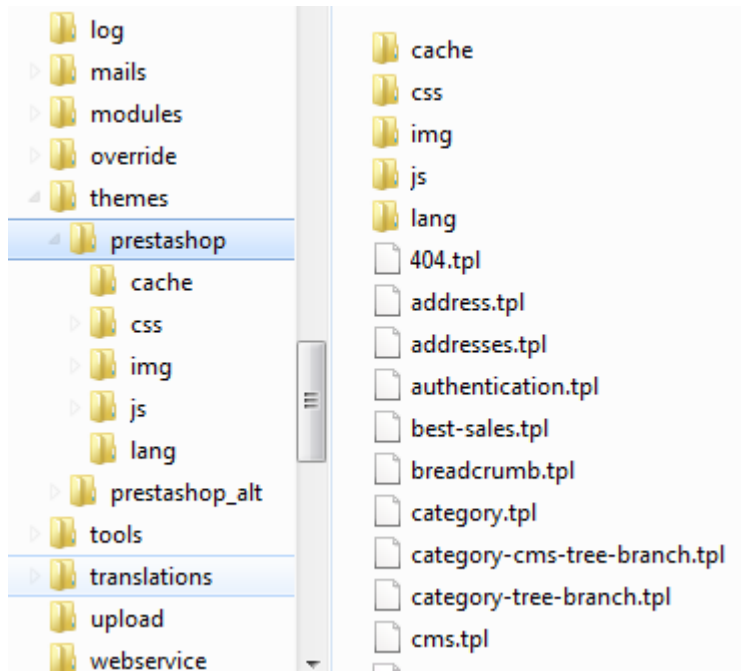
log
mails
modules
override
themes
prestashop
cache
css
img
js
lang
prestashop_alt
tools
translations
upload
webservice

cache
css
img
js
lang
404.tpl
address.tpl
addresses.tpl
authentication.tpl
best-sales.tpl
breadcrumb.tpl
category.tpl
category-cms-tree-branch.tpl
category-tree-branch.tpl
cms.tpl